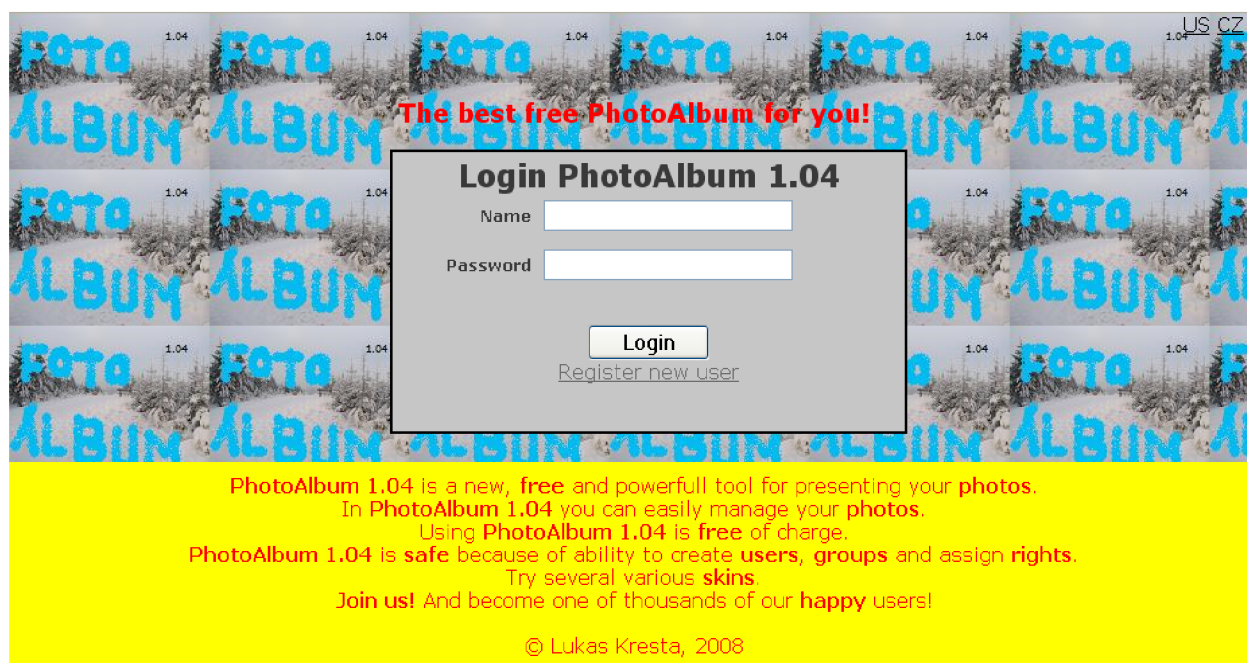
US CZ

Foto ÁLBUM 1.04

The best free PhotoAlbum for you!

Login PhotoAlbum 1.04

Name

Password

Login

Register new user

PhotoAlbum 1.04 is a new, free and powerfull tool for presenting your photos.
In PhotoAlbum 1.04 you can easily manage your photos.
Using PhotoAlbum 1.04 is free of charge.
PhotoAlbum 1.04 is safe because of ability to create users, groups and assign rights.
Try several various skins.
Join us! And become one of thousands of our happy users!

© Lukas Kresta, 2008